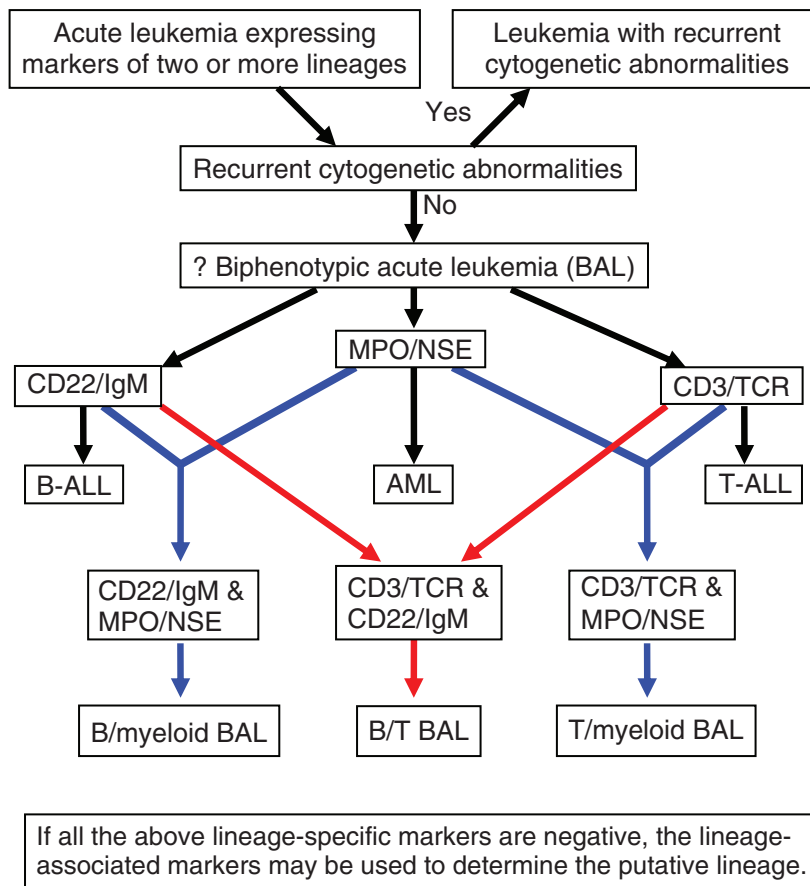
Acute leukemia expressing markers of two or more lineages

Leukemia with recurrent cytogenetic abnormalities

Yes

Recurrent cytogenetic abnormalities

No

? Biphenotypic acute leukemia (BAL)

CD22/IgM

MPO/NSE

CD3/TCR

B-ALL

AML

T-ALL

CD22/IgM & MPO/NSE

CD3/TCR & CD22/IgM

CD3/TCR & MPO/NSE

B/myeloid BAL

B/T BAL

T/myeloid BAL

If all the above lineage-specific markers are negative, the lineage-associated markers may be used to determine the putative lineage.